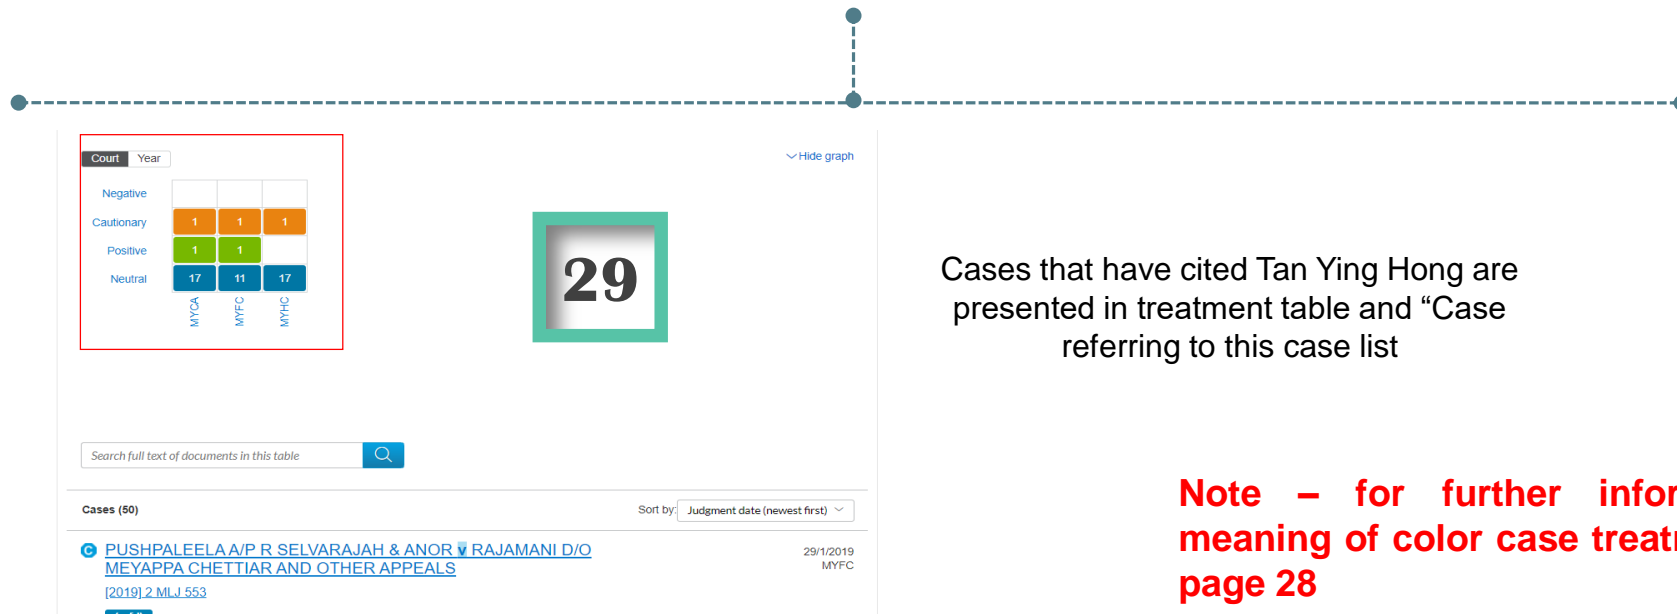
Court Year

Hide graph

| | MYCA | MYFC | MYHC |
|---|---|---|---|
| Negative | | | |
| Cautionary | 1 | 1 | 1 |
| Positive | 1 | 1 | |
| Neutral | 17 | 11 | 17 |

29

Cases that have cited Tan Ying Hong are presented in treatment table and “Case referring to this case list

Search full text of documents in this table

Note – for further infor meaning of color case treat page 28

Cases (50)

Sort by: Judgment date (newest first)

C PUSHPALEELA A/P R SELVARAJAH & ANOR v RAJAMANI D/O MEYAPPA CHETTIAR AND OTHER APPEALS

29/1/2019 MYFC

[2019] 2 MLJ 553